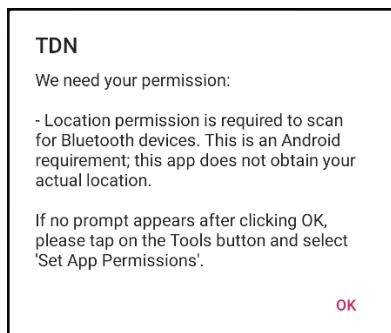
TDN

We need your permission:

- Location permission is required to scan for Bluetooth devices. This is an Android requirement; this app does not obtain your actual location.

If no prompt appears after clicking OK, please tap on the Tools button and select 'Set App Permissions'.

OK